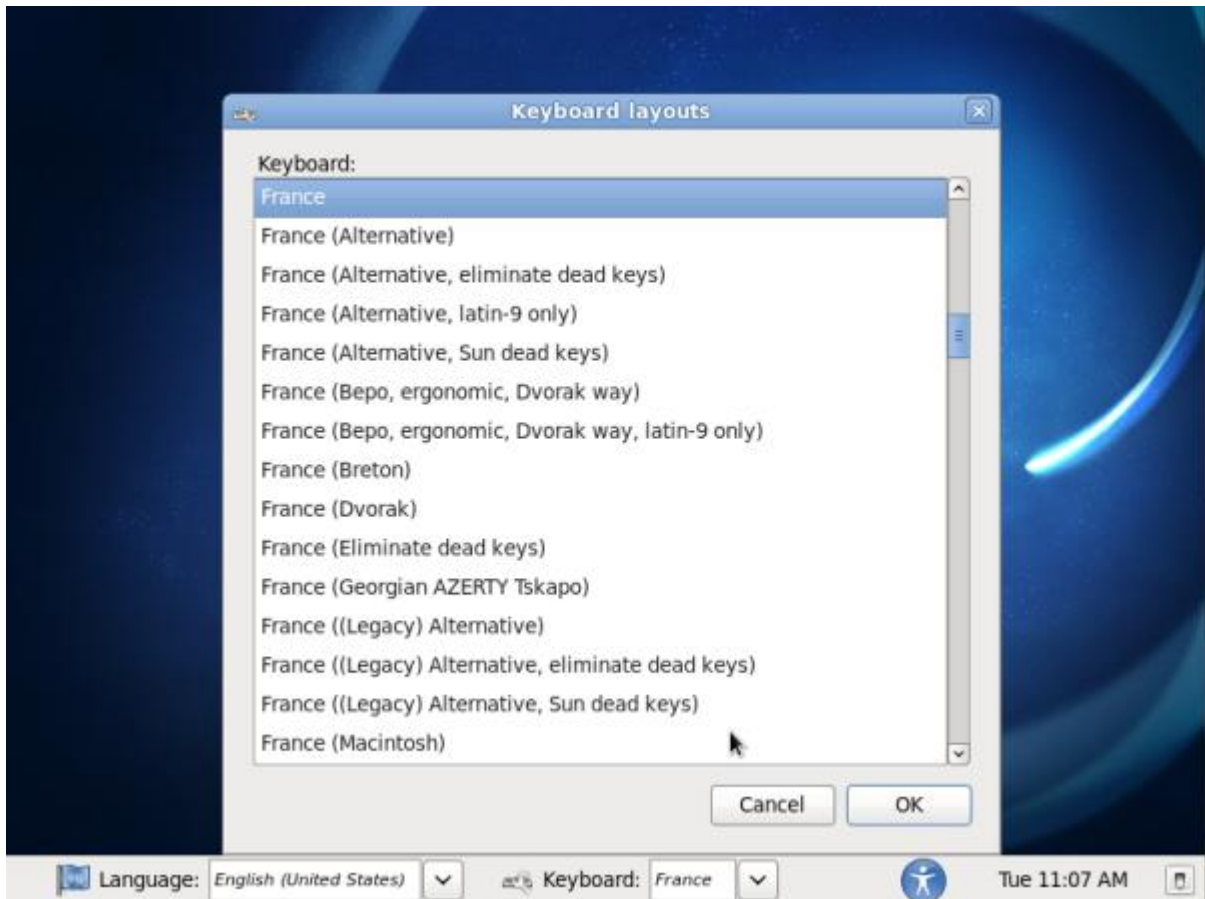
Keyboard layouts

Keyboard:

France
France (Alternative)
France (Alternative, eliminate dead keys)
France (Alternative, latin-9 only)
France (Alternative, Sun dead keys)
France (Bepo, ergonomic, Dvorak way)
France (Bepo, ergonomic, Dvorak way, latin-9 only)
France (Breton)
France (Dvorak)
France (Eliminate dead keys)
France (Georgian AZERTY Tskapo)
France ((Legacy) Alternative)
France ((Legacy) Alternative, eliminate dead keys)
France ((Legacy) Alternative, Sun dead keys)
France (Macintosh)

Cancel
OK

Language: English (United States)
Keyboard: France
Tue 11:07 AM